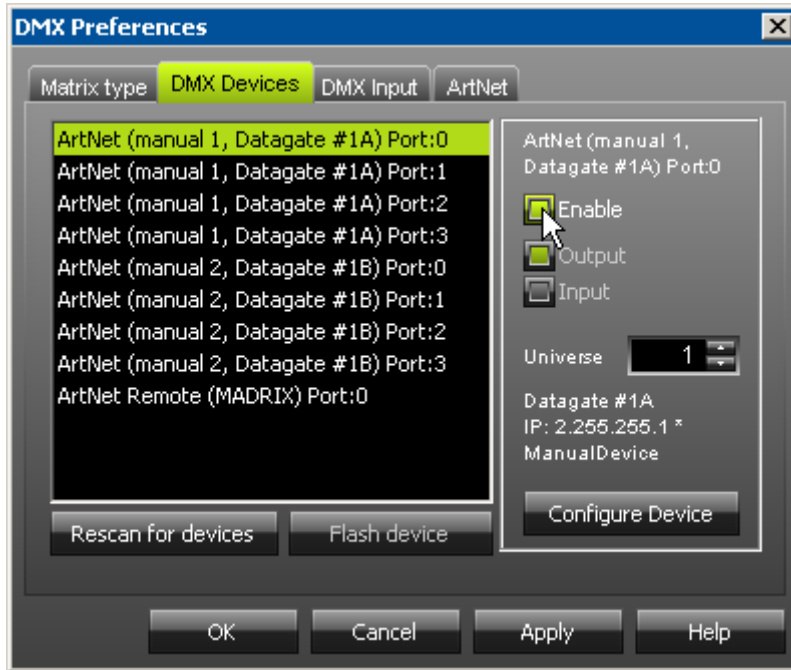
DMX Preferences

Matrix type | DMX Devices | DMX Input | ArtNet

ArtNet (manual 1, Datagate #1A) Port:0
ArtNet (manual 1, Datagate #1A) Port:1
ArtNet (manual 1, Datagate #1A) Port:2
ArtNet (manual 1, Datagate #1A) Port:3
ArtNet (manual 2, Datagate #1B) Port:0
ArtNet (manual 2, Datagate #1B) Port:1
ArtNet (manual 2, Datagate #1B) Port:2
ArtNet (manual 2, Datagate #1B) Port:3
ArtNet Remote (MADRIX) Port:0

ArtNet (manual 1, Datagate #1A) Port:0

Enable
Output
Input

Universe 1

Datagate #1A
IP: 2.255.255.1 *
ManualDevice

Configure Device

Rescan for devices
Flash device

OK
Cancel
Apply
Help